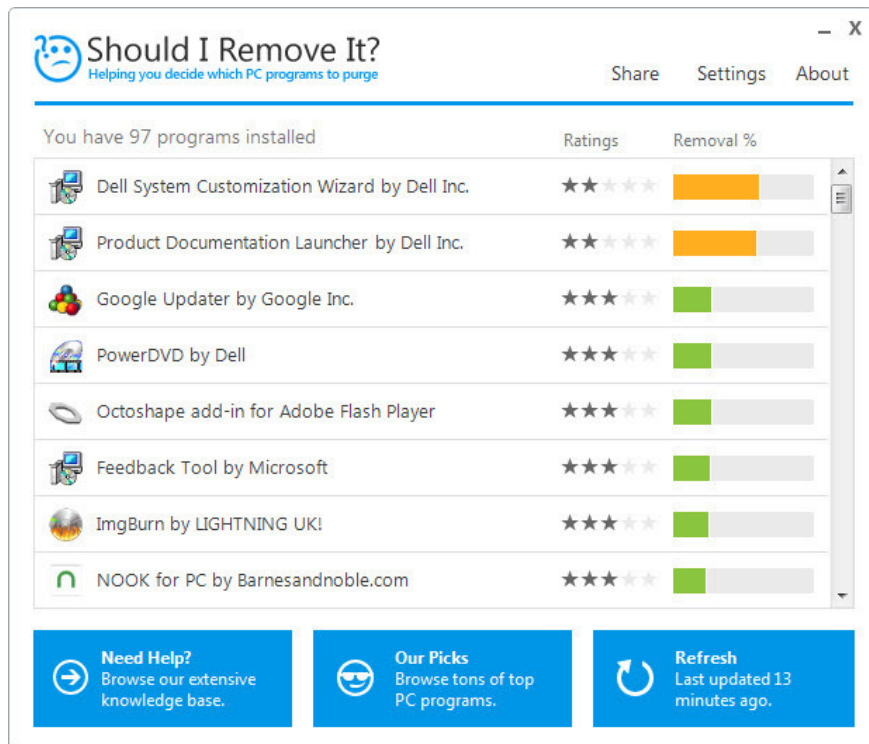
Should I Remove It?
Helping you decide which PC programs to purge

_ X

Share Settings About

You have 97 programs installed

Ratings Removal %

Dell System Customization Wizard by Dell Inc.
Product Documentation Launcher by Dell Inc.
Google Updater by Google Inc.
PowerDVD by Dell
Octoshape add-in for Adobe Flash Player
Feedback Tool by Microsoft
ImgBurn by LIGHTNING UK!
NOOK for PC by Barnesandnoble.com

Need Help?
Browse our extensive knowledge base.

Our Picks
Browse tons of top PC programs.

Refresh
Last updated 13 minutes ago.